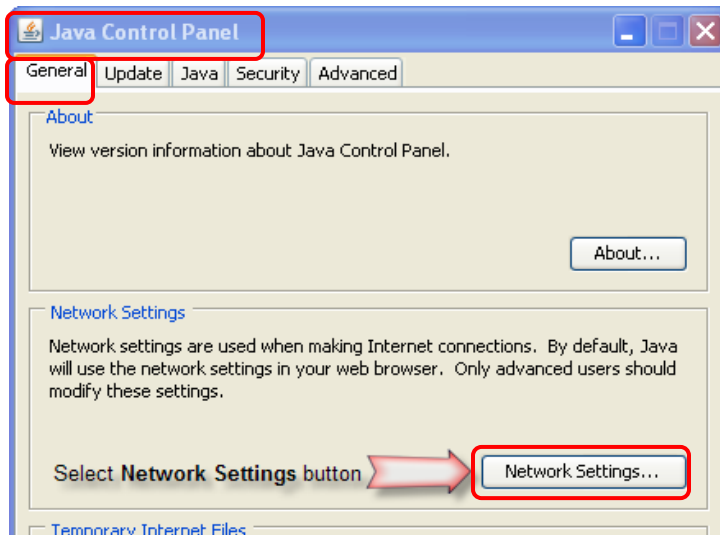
Java Control Panel

General | Update | Java | Security | Advanced

About

View version information about Java Control Panel.

About...

Network Settings

Network settings are used when making Internet connections. By default, Java will use the network settings in your web browser. Only advanced users should modify these settings.

Select **Network Settings** button

Network Settings...

Temporary Internet Files